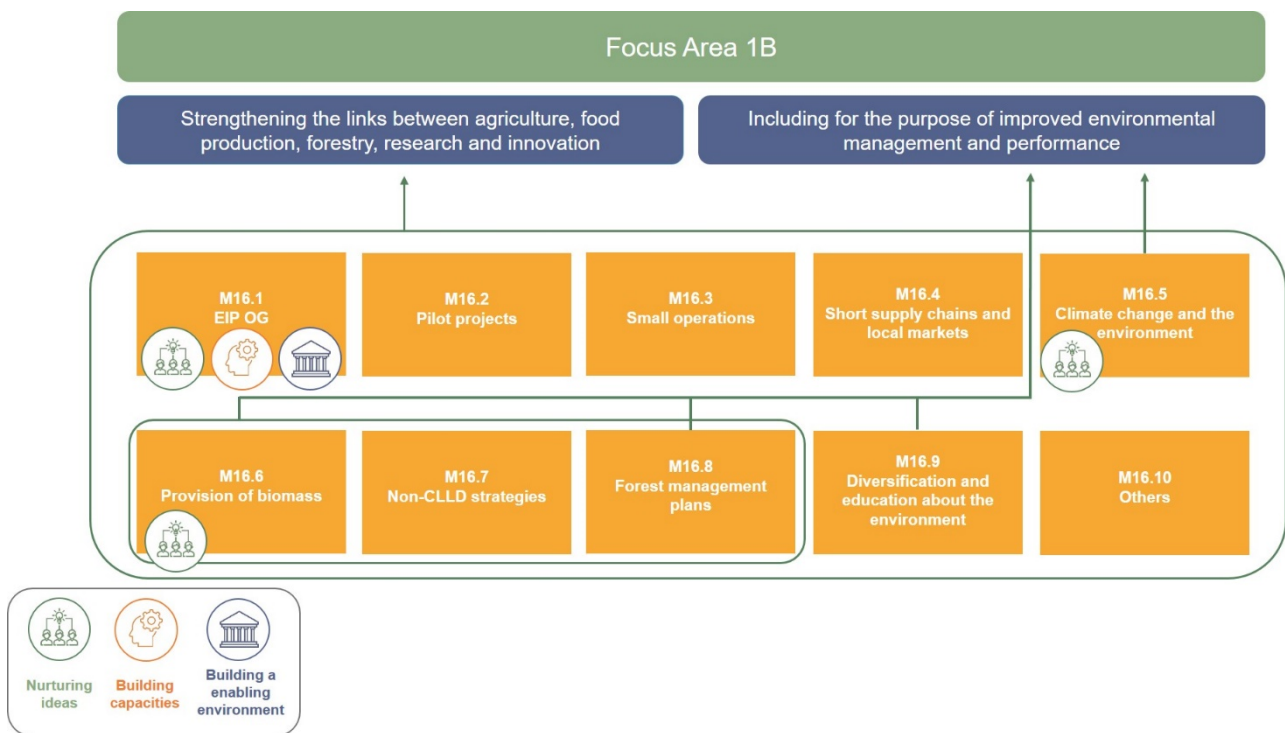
Focus Area 1B

Strengthening the links between agriculture, food production, forestry, research and innovation

Including for the purpose of improved environmental management and performance

M16.1
EIP OG

M16.2
Pilot projects

M16.3
Small operations

M16.4
Short supply chains and local markets

M16.5
Climate change and the environment

M16.6
Provision of biomass

M16.7
Non-CLLD strategies

M16.8
Forest management plans

M16.9
Diversification and education about the environment

M16.10
Others

Nurturing ideas

Building capacities

Building a enabling environment